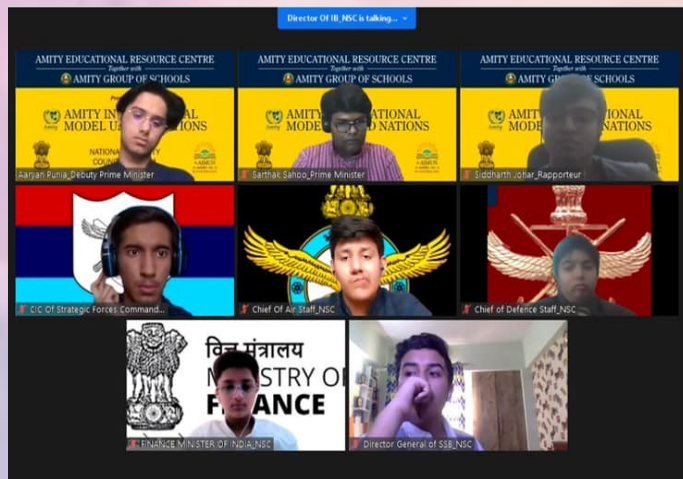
Director Of IB_NSC is talking...

AMITY EDUCATIONAL RESOURCE CENTRE
Together with
AMITY GROUP OF SCHOOLS
AMITY IN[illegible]AL
MODEL U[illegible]IONS
NATIONA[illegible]Y
COUN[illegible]
Aarjan Punia_Deputy Prime Minister

AMITY EDUCATIONAL RESOURCE CENTRE
Together with
AMITY GROUP OF SCHOOLS
AMITY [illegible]NATIONAL
MODEL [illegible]D NATIONS
Sarthak Sahoo_Prime Minister

AMITY EDUCATIONAL RESOURCE CENTRE
Together with
AMITY G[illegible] SCHOOLS
AMITY IN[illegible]ONAL
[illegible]NATIONS
Siddharth Johar_Rapporteur

CIC Of Strategic Forces Command...

Chief Of Air Staff_NSC

Chief of Defence Staff_NSC

वित्त मंत्रालय
M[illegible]NISTRY OF
F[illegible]ANCE
FINANCE MINISTER OF INDIA_NSC

Director General of SSB_NSC